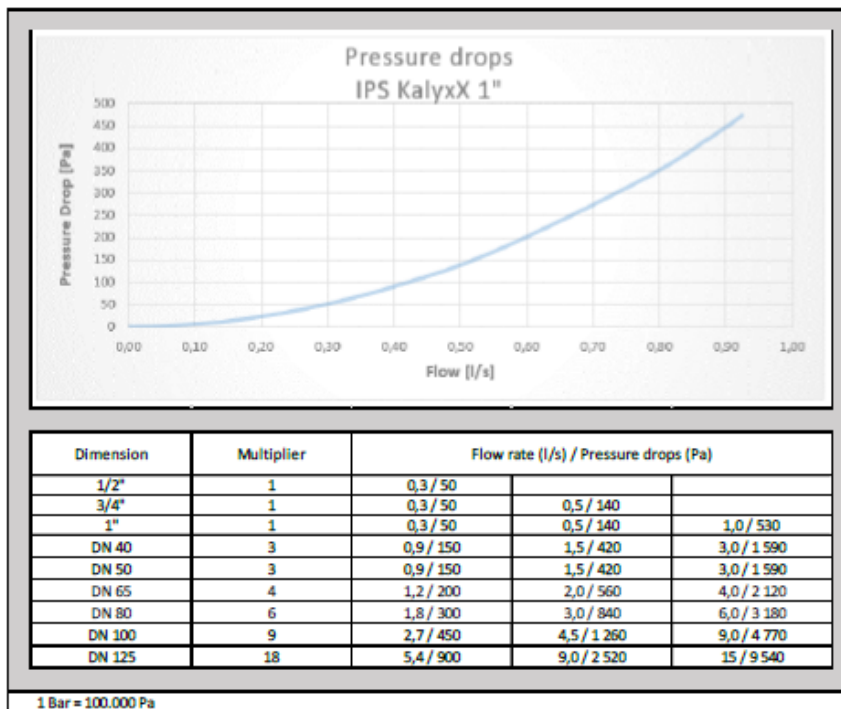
Pressure drops
IPS KalyxX 1"

Pressure Drop [Pa]

500
450
400
350
300
250
200
150
100
50
0

0,00 0,10 0,20 0,30 0,40 0,50 0,60 0,70 0,80 0,90 1,00

Flow [l/s]

| Dimension | Multiplier | Flow rate (l/s) / Pressure drops (Pa) | | |
|---|---|---|---|---|
| 1/2" | 1 | 0,3 / 50 | | |
| 3/4" | 1 | 0,3 / 50 | 0,5 / 140 | |
| 1" | 1 | 0,3 / 50 | 0,5 / 140 | 1,0 / 530 |
| DN 40 | 3 | 0,9 / 150 | 1,5 / 420 | 3,0 / 1 590 |
| DN 50 | 3 | 0,9 / 150 | 1,5 / 420 | 3,0 / 1 590 |
| DN 65 | 4 | 1,2 / 200 | 2,0 / 560 | 4,0 / 2 120 |
| DN 80 | 6 | 1,8 / 300 | 3,0 / 840 | 6,0 / 3 180 |
| DN 100 | 9 | 2,7 / 450 | 4,5 / 1 260 | 9,0 / 4 770 |
| DN 125 | 18 | 5,4 / 900 | 9,0 / 2 520 | 15 / 9 540 |

1 Bar = 100.000 Pa